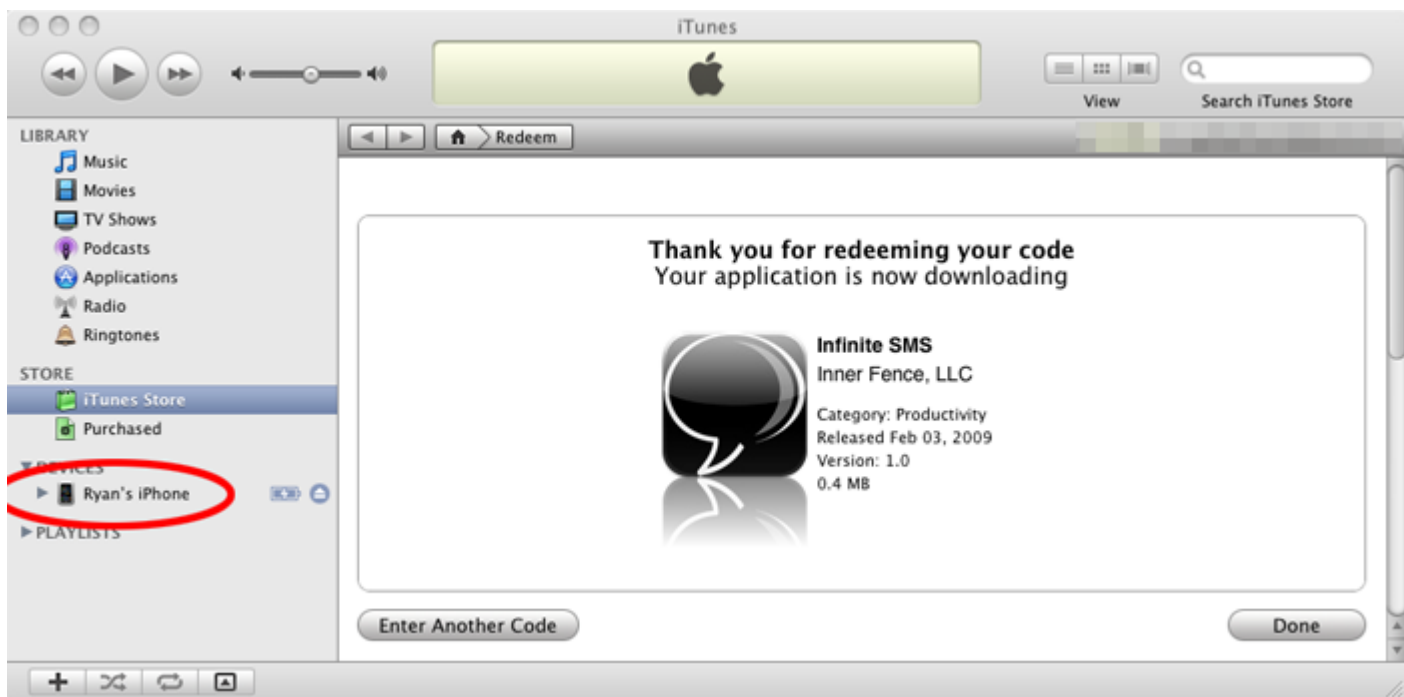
iTunes

View

Search iTunes Store

LIBRARY
Music
Movies
TV Shows
Podcasts
Applications
Radio
Ringtones

STORE
iTunes Store
Purchased

DEVICES
Ryan's iPhone

PLAYLISTS

Redeem

Thank you for redeeming your code
Your application is now downloading

Infinite SMS
Inner Fence, LLC
Category: Productivity
Released Feb 03, 2009
Version: 1.0
0.4 MB

Enter Another Code

Done